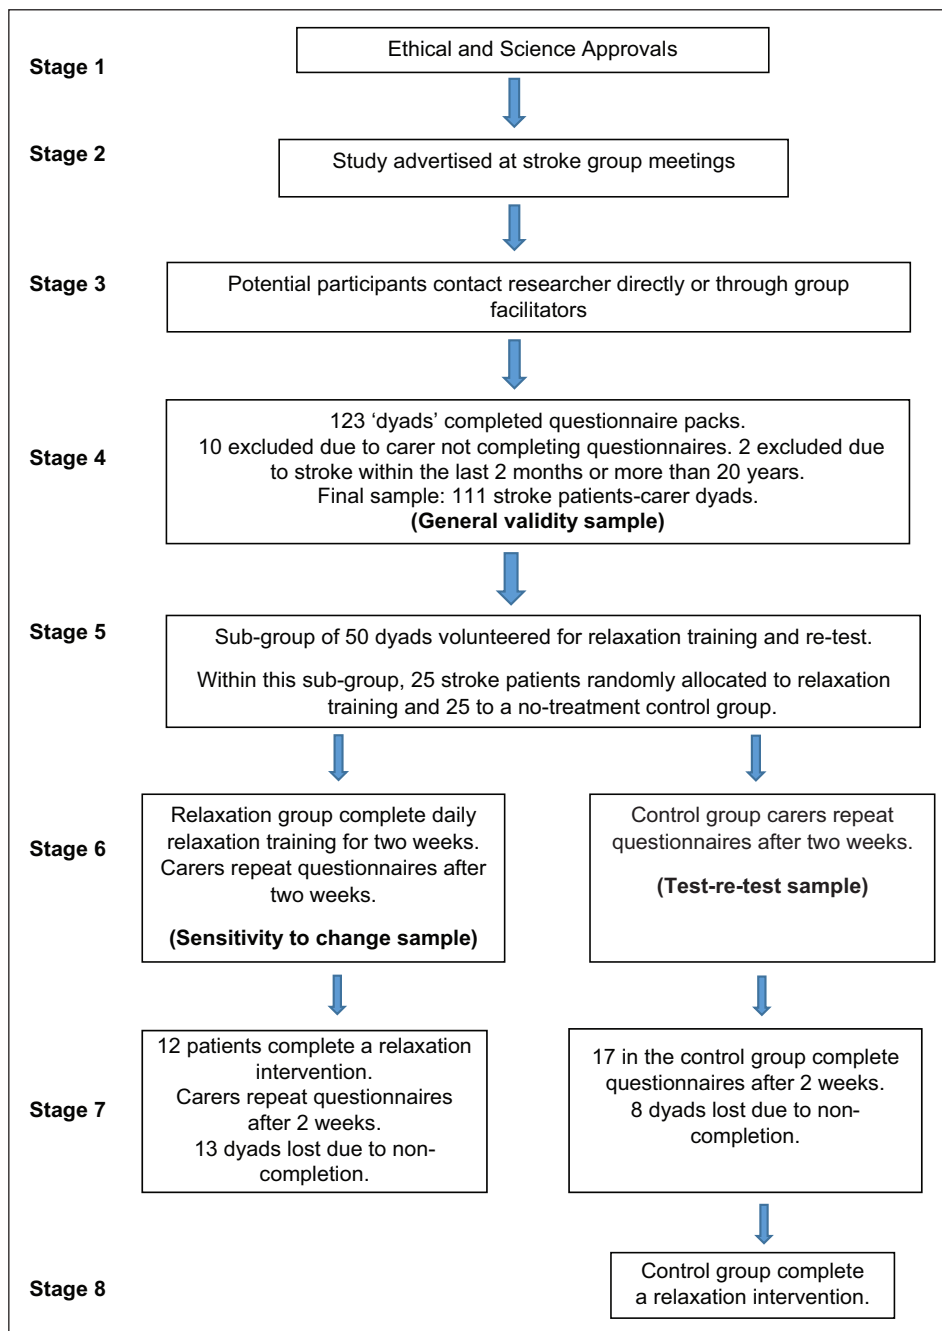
Stage 1

Ethical and Science Approvals

Stage 2

Study advertised at stroke group meetings

Stage 3

Potential participants contact researcher directly or through group facilitators

Stage 4

123 'dyads' completed questionnaire packs.
10 excluded due to carer not completing questionnaires. 2 excluded due to stroke within the last 2 months or more than 20 years.
Final sample: 111 stroke patients-carer dyads.
**(General validity sample)**

Stage 5

Sub-group of 50 dyads volunteered for relaxation training and re-test.

Within this sub-group, 25 stroke patients randomly allocated to relaxation training and 25 to a no-treatment control group.

Stage 6

Relaxation group complete daily relaxation training for two weeks. Carers repeat questionnaires after two weeks.

**(Sensitivity to change sample)**

Control group carers repeat questionnaires after two weeks.

**(Test-re-test sample)**

Stage 7

12 patients complete a relaxation intervention.
Carers repeat questionnaires after 2 weeks.
13 dyads lost due to non-completion.

17 in the control group complete questionnaires after 2 weeks.
8 dyads lost due to non-completion.

Stage 8

Control group complete a relaxation intervention.